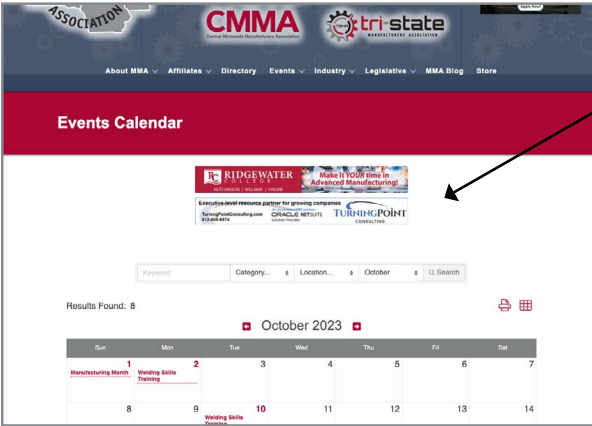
ASSOCIATION

CMMA
Central Minnesota Manufacturers Association

tri-state
MANUFACTURERS' ASSOCIATION

Apply Now!

About MMA ∨ Affiliates ∨ Directory Events ∨ Industry ∨ Legislative ∨ MMA Blog Store

Events Calendar

RIDGEWATER COLLEGE
HUTCHINSON | WILLMAR | ONLINE
Make it YOUR time in Advanced Manufacturing!

Executive level resource partner for growing companies
TurningPointConsulting.com
612.605.6574
ORACLE NETSUITE
Solution Provider
TURNINGPOINT
CONSULTING

Keyword
Category...
Location...
October
Search

Results Found: 8

October 2023

| Sun | Mon | Tue | Wed | Thu | Fri | Sat |
|---|---|---|---|---|---|---|
| 1 Manufacturing Month | 2 Welding Skills Training | 3 | 4 | 5 | 6 | 7 |
| 8 | 9 | 10 Welding Skills Training | 11 | 12 | 13 | 14 |